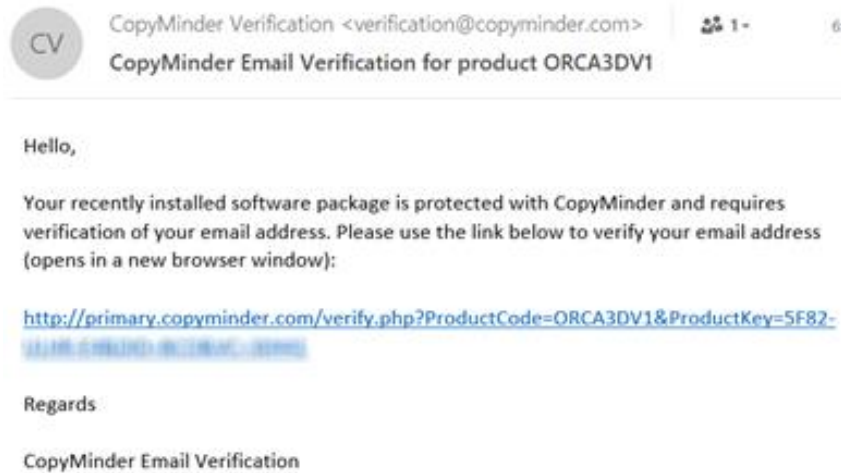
CV

CopyMinder Verification <verification@copyminder.com>

1

6

CopyMinder Email Verification for product ORCA3DV1

Hello,

Your recently installed software package is protected with CopyMinder and requires verification of your email address. Please use the link below to verify your email address (opens in a new browser window):

http://primary.copyminder.com/verify.php?ProductCode=ORCA3DV1&ProductKey=5F82-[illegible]

Regards

CopyMinder Email Verification